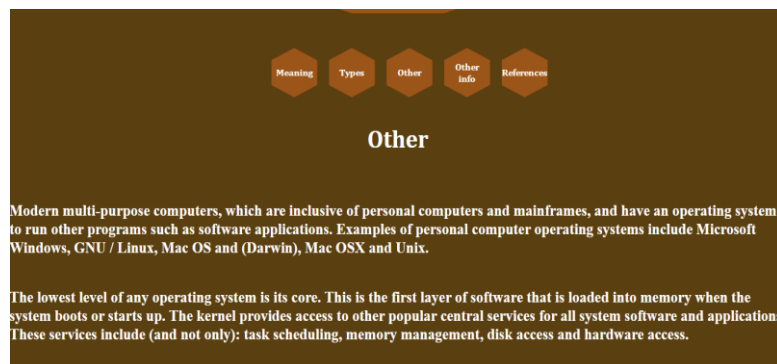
Meaning
Types
Other
Other info
References

Other

Modern multi-purpose computers, which are inclusive of personal computers and mainframes, and have an operating system to run other programs such as software applications. Examples of personal computer operating systems include Microsoft Windows, GNU / Linux, Mac OS and (Darwin), Mac OSX and Unix.

The lowest level of any operating system is its core. This is the first layer of software that is loaded into memory when the system boots or starts up. The kernel provides access to other popular central services for all system software and application These services include (and not only): task scheduling, memory management, disk access and hardware access.